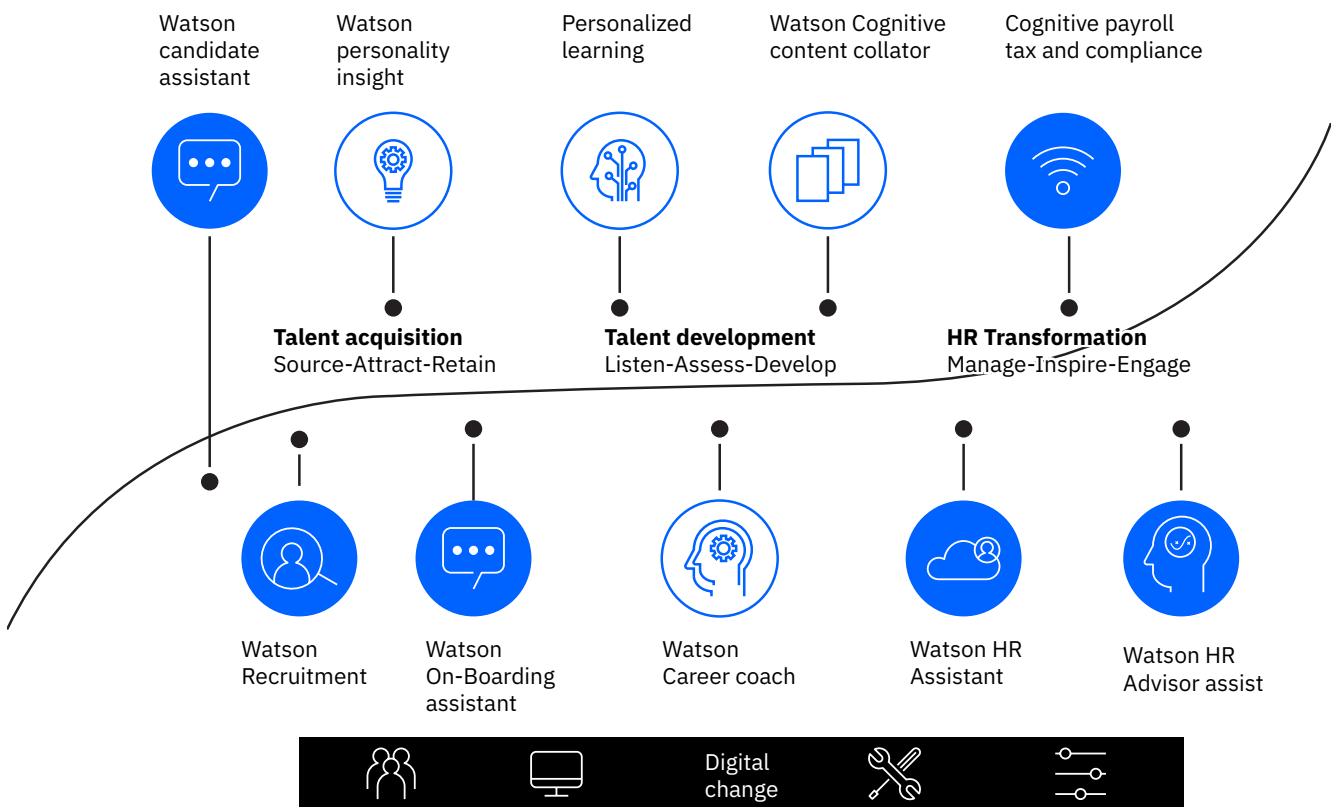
Watson candidate assistant

Watson personality insight

Personalized learning

Watson Cognitive content collator

Cognitive payroll tax and compliance

**Talent acquisition**
Source-Attract-Retain

**Talent development**
Listen-Assess-Develop

**HR Transformation**
Manage-Inspire-Engage

Watson Recruitment

Watson On-Boarding assistant

Watson Career coach

Watson HR Assistant

Watson HR Advisor assist

Digital change